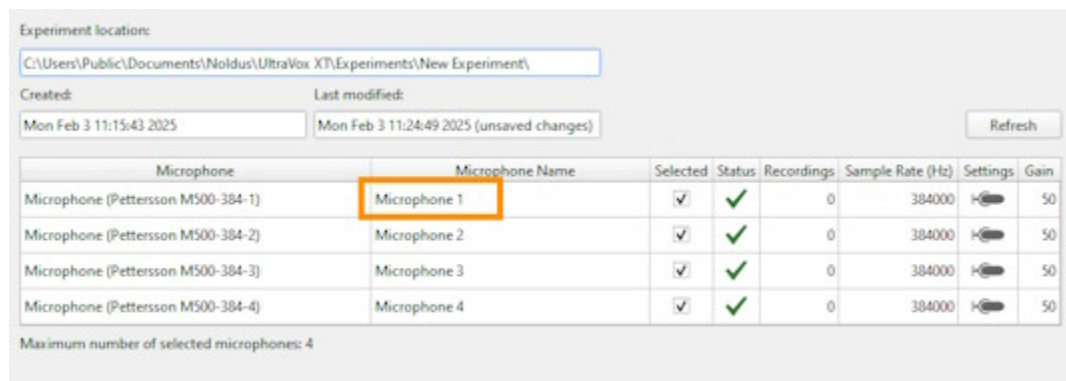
Experiment location:

C:\Users\Public\Documents\Noldus\UltraVox XT\Experiments\New Experiment\

Created:

Mon Feb 3 11:15:43 2025

Last modified:

Mon Feb 3 11:24:49 2025 (unsaved changes)

Refresh

| Microphone | Microphone Name | Selected | Status | Recordings | Sample Rate (Hz) | Settings | Gain |
|---|---|---|---|---|---|---|---|
| Microphone (Pettersson M500-384-1) | Microphone 1 | ✓ | ✓ | 0 | 384000 | | 50 |
| Microphone (Pettersson M500-384-2) | Microphone 2 | ✓ | ✓ | 0 | 384000 | | 50 |
| Microphone (Pettersson M500-384-3) | Microphone 3 | ✓ | ✓ | 0 | 384000 | | 50 |
| Microphone (Pettersson M500-384-4) | Microphone 4 | ✓ | ✓ | 0 | 384000 | | 50 |

Maximum number of selected microphones: 4